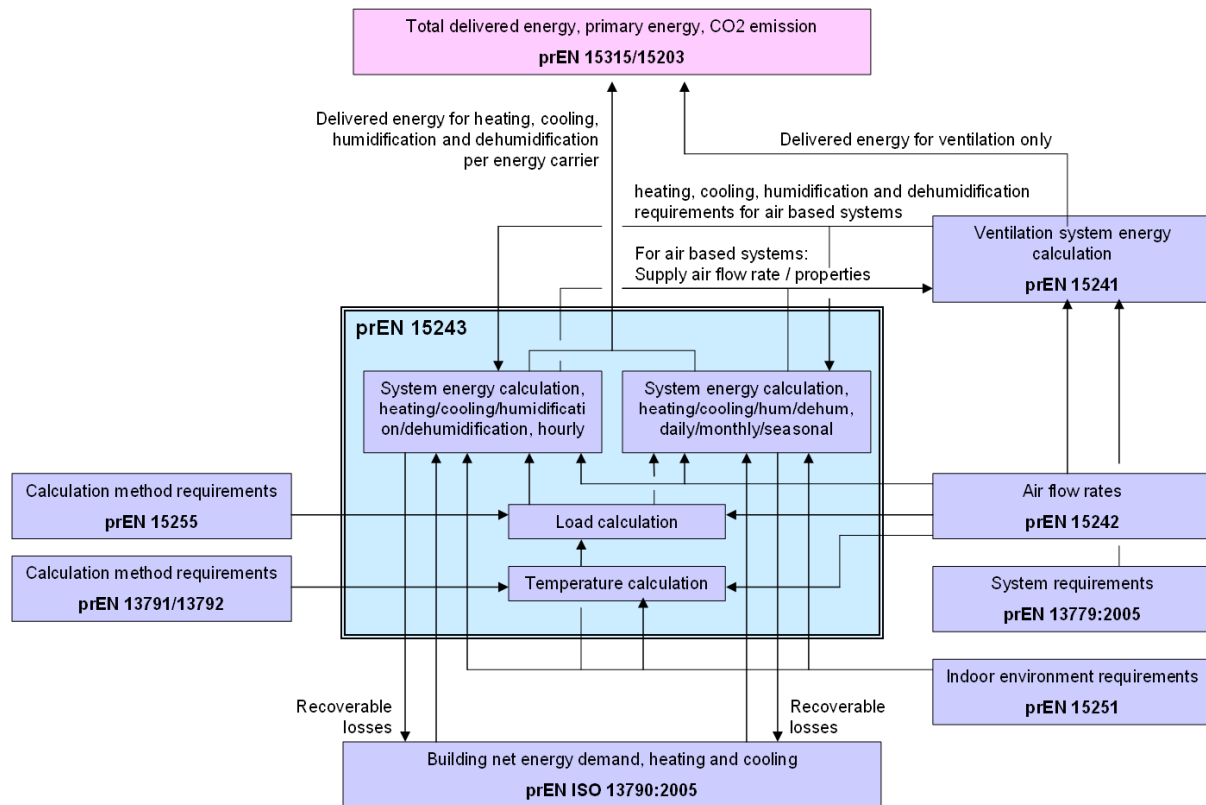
Total delivered energy, primary energy, CO2 emission
prEN 15315/15203

Delivered energy for heating, cooling, humidification and dehumidification per energy carrier

Delivered energy for ventilation only

heating, cooling, humidification and dehumidification requirements for air based systems

For air based systems:
Supply air flow rate / properties

Ventilation system energy calculation
prEN 15241

prEN 15243

System energy calculation, heating/cooling/humidification/dehumidification, hourly

System energy calculation, heating/cooling/hum/dehum, daily/monthly/seasonal

Calculation method requirements
prEN 15255

Load calculation

Air flow rates
prEN 15242

Calculation method requirements
prEN 13791/13792

Temperature calculation

System requirements
prEN 13779:2005

Indoor environment requirements
prEN 15251

Recoverable losses

Recoverable losses

Building net energy demand, heating and cooling
prEN ISO 13790:2005